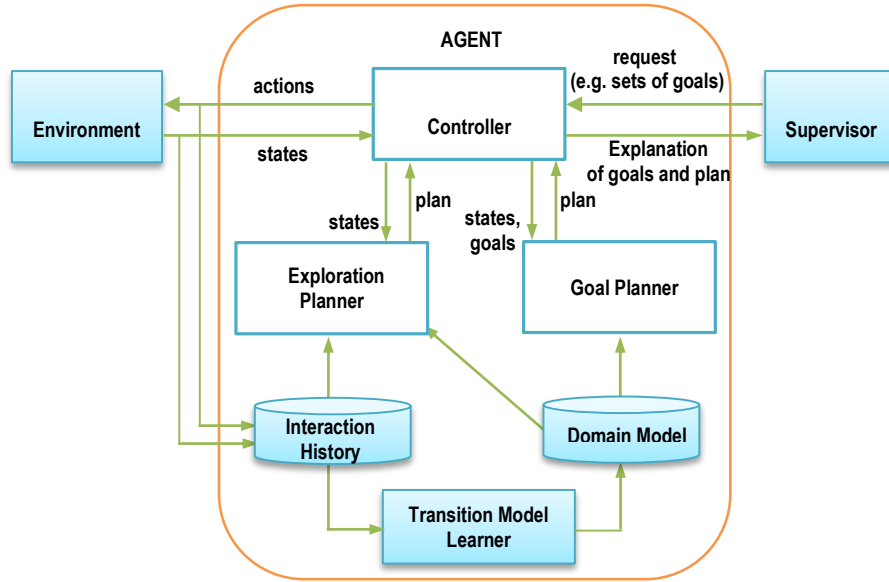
AGENT

Environment

actions

states

Controller

request
(e.g. sets of goals)

Supervisor

Explanation
of goals and plan

states

plan

states,
goals

plan

Exploration
Planner

Goal Planner

Interaction
History

Domain Model

Transition Model
Learner